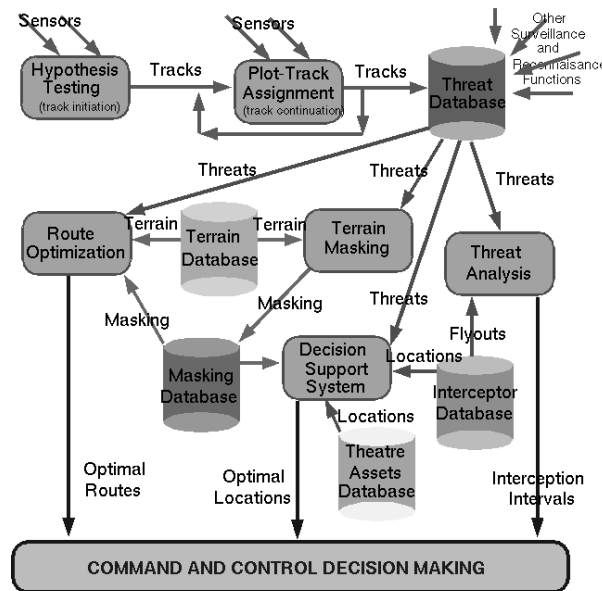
Sensors

Hypothesis Testing
(track initiation)

Tracks

Sensors

Plot-Track Assignment
(track continuation)

Tracks

Threat Database

Other Surveillance and Reconnaisance Functions

Threats

Threats

Threats

Route Optimization

Terrain

Terrain Database

Terrain

Terrain Masking

Threat Analysis

Masking

Masking

Threats

Flyouts

Masking Database

Decision Support System

Locations

Interceptor Database

Locations

Theatre Assets Database

Optimal Routes

Optimal Locations

Interception Intervals

COMMAND AND CONTROL DECISION MAKING